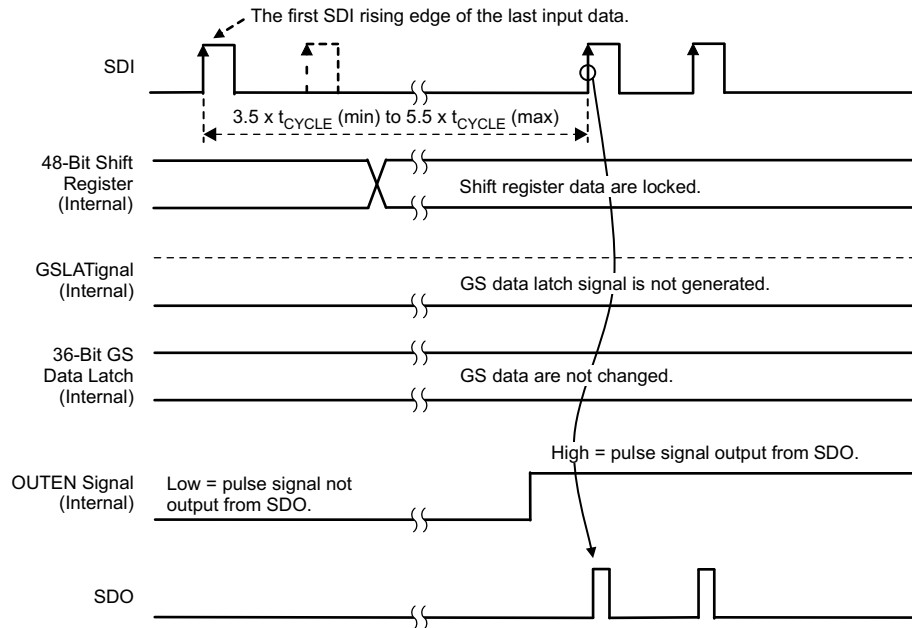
The first SDI rising edge of the last input data.

SDI

3.5 x $t_{CYCLE}$ (min) to 5.5 x $t_{CYCLE}$ (max)

48-Bit Shift Register (Internal)

Shift register data are locked.

GSLATignal (Internal)

GS data latch signal is not generated.

36-Bit GS Data Latch (Internal)

GS data are not changed.

High = pulse signal output from SDO.

OUTEN Signal (Internal)

Low = pulse signal not output from SDO.

SDO